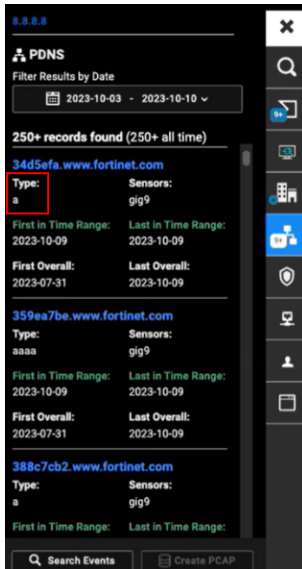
8.8.8.8

PDNS

Filter Results by Date

2023-10-03 - 2023-10-10

250+ records found (250+ all time)

34d5efa.www.fortinet.com

Type:
a

Sensors:
gig9

First in Time Range:
2023-10-09

Last in Time Range:
2023-10-09

First Overall:
2023-07-31

Last Overall:
2023-10-09

359ea7be.www.fortinet.com

Type:
aaaa

Sensors:
gig9

First in Time Range:
2023-10-09

Last in Time Range:
2023-10-09

First Overall:
2023-07-31

Last Overall:
2023-10-09

388c7cb2.www.fortinet.com

Type:
a

Sensors:
gig9

First in Time Range:

Last in Time Range:

Search Events

Create PCAP